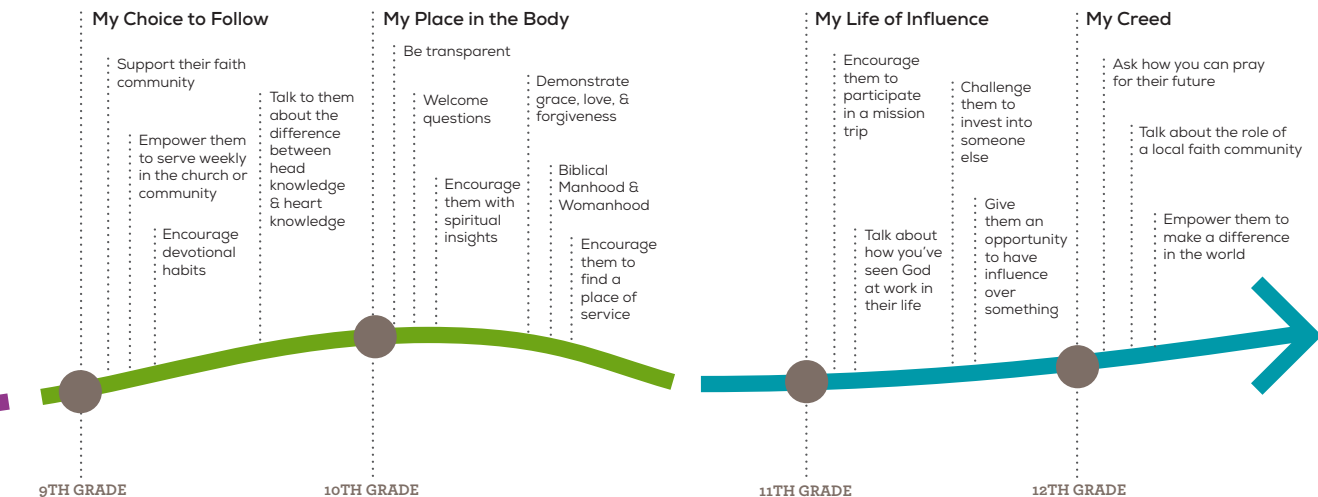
My Choice to Follow

Support their faith community

Empower them to serve weekly in the church or community

Encourage devotional habits

Talk to them about the difference between head knowledge & heart knowledge

My Place in the Body

Be transparent

Welcome questions

Encourage them with spiritual insights

Demonstrate grace, love, & forgiveness

Biblical Manhood & Womanhood

Encourage them to find a place of service

My Life of Influence

Encourage them to participate in a mission trip

Talk about how you've seen God at work in their life

Challenge them to invest into someone else

Give them an opportunity to have influence over something

My Creed

Ask how you can pray for their future

Talk about the role of a local faith community

Empower them to make a difference in the world

9TH GRADE

10TH GRADE

11TH GRADE

12TH GRADE